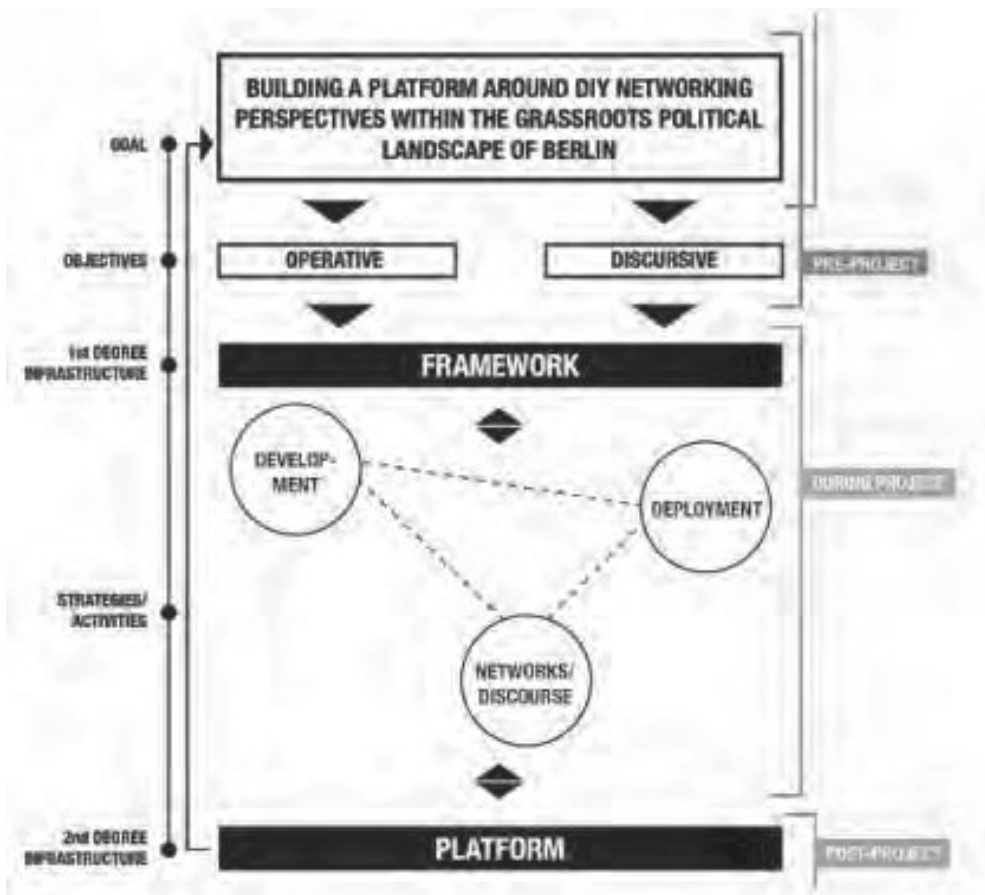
GOAL

BUILDING A PLATFORM AROUND DIY NETWORKING PERSPECTIVES WITHIN THE GRASSROOTS POLITICAL LANDSCAPE OF BERLIN

OBJECTIVES

OPERATIVE

DISCURSIVE

PRE-PROJECT

1st DEGREE INFRASTRUCTURE

FRAMEWORK

DEVELOPMENT

DEPLOYMENT

DURING PROJECT

STRATEGIES/ ACTIVITIES

NETWORKS/ DISCOURSE

2nd DEGREE INFRASTRUCTURE

PLATFORM

POST-PROJECT